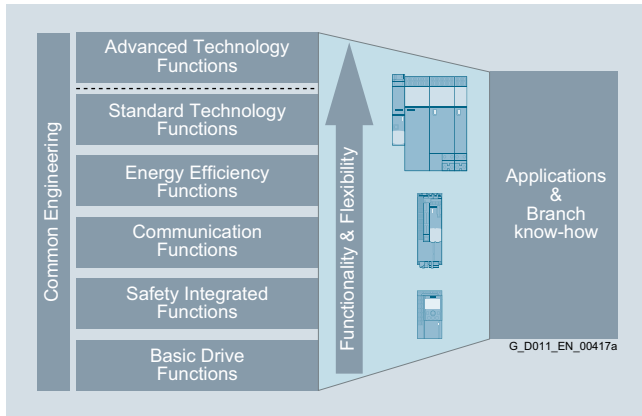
Common Engineering

Advanced Technology Functions

Standard Technology Functions

Energy Efficiency Functions

Communication Functions

Safety Integrated Functions

Basic Drive Functions

Functionality & Flexibility

Applications & Branch know-how

G_D011_EN_00417a